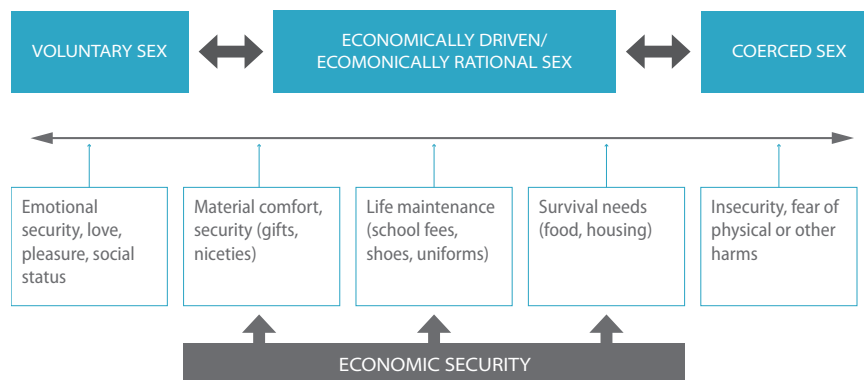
VOLUNTARY SEX

ECONOMICALLY DRIVEN/ ECOMONICALLY RATIONAL SEX

COERCED SEX

Emotional security, love, pleasure, social status

Material comfort, security (gifts, niceties)

Life maintenance (school fees, shoes, uniforms)

Survival needs (food, housing)

Insecurity, fear of physical or other harms

ECONOMIC SECURITY